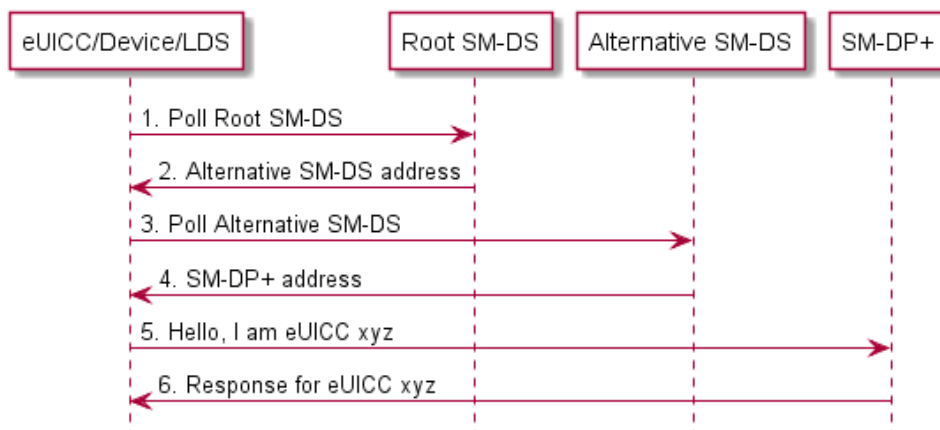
eUICC/Device/LDS

Root SM-DS

Alternative SM-DS

SM-DP+

1. Poll Root SM-DS

2. Alternative SM-DS address

3. Poll Alternative SM-DS

4. SM-DP+ address

5. Hello, I am eUICC xyz

6. Response for eUICC xyz